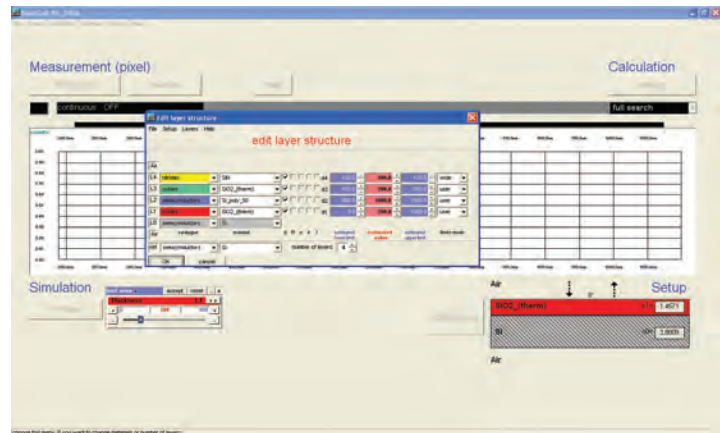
Measurement (pixel)

Calculation

continuous : OFF

full search

Edit layer structure

File Setup Layers Help

edit layer structure

Air

L4 dielectric Si3N4

L3 oxides SiO2_(therm)

L2 semiconductors Si_poly_50

L1 oxides SiO2_(therm)

L0 semiconductors Si

Air

Sub semiconductors Si

number of layers 4

OK cancel

Simulation

thickness

accept reset

Air

SiO2_(therm)

1.4621

Si

3.8806

Air

Setup